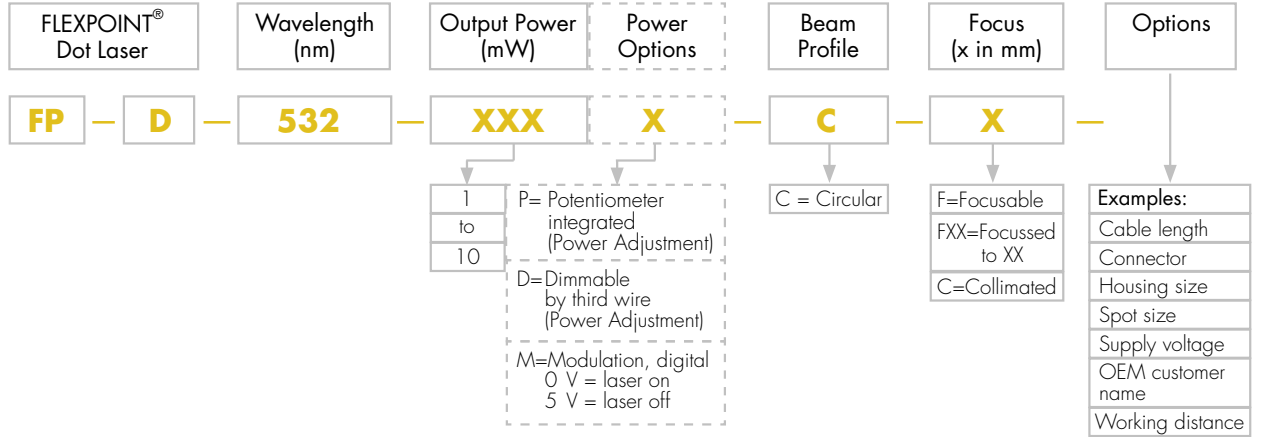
FLEXPOINT® Dot Laser

Wavelength (nm)

Output Power (mW)

Power Options

Beam Profile

Focus (x in mm)

Options

FP — D — 532 — XXX X — C — X —

1
to
10

P= Potentiometer integrated (Power Adjustment)

D=Dimmable by third wire (Power Adjustment)

M=Modulation, digital
0 V = laser on
5 V = laser off

C = Circular

F=Focusable

FXX=Focussed to XX

C=Collimated

Examples:
Cable length
Connector
Housing size
Spot size
Supply voltage
OEM customer name
Working distance